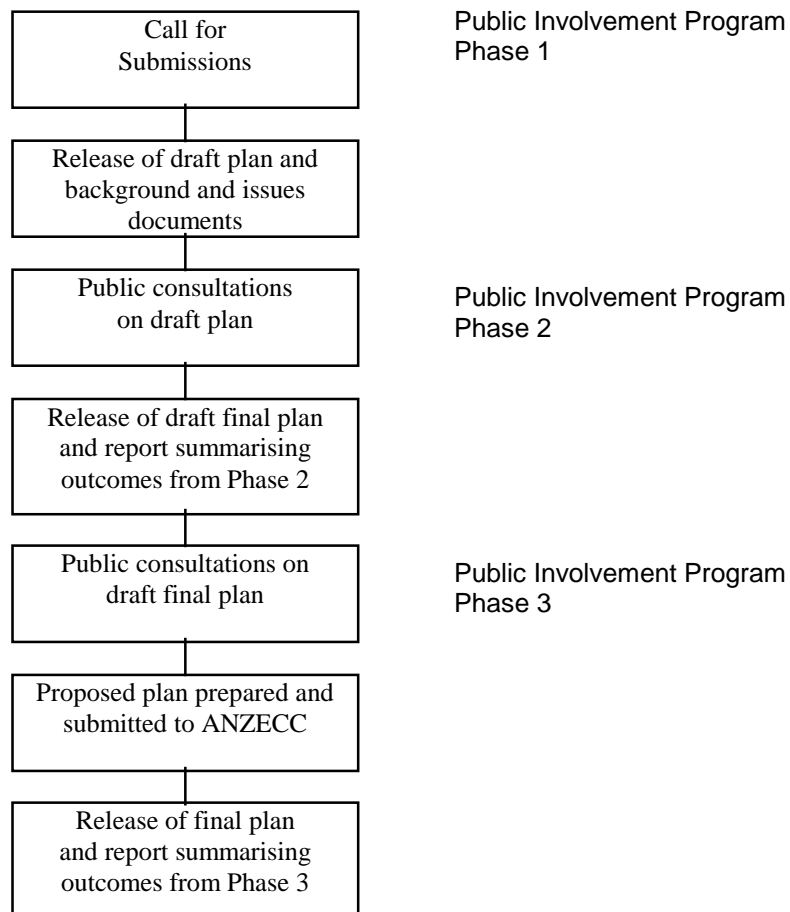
Call for Submissions

Public Involvement Program Phase 1

Release of draft plan and background and issues documents

Public consultations on draft plan

Public Involvement Program Phase 2

Release of draft final plan and report summarising outcomes from Phase 2

Public consultations on draft final plan

Public Involvement Program Phase 3

Proposed plan prepared and submitted to ANZECC

Release of final plan and report summarising outcomes from Phase 3